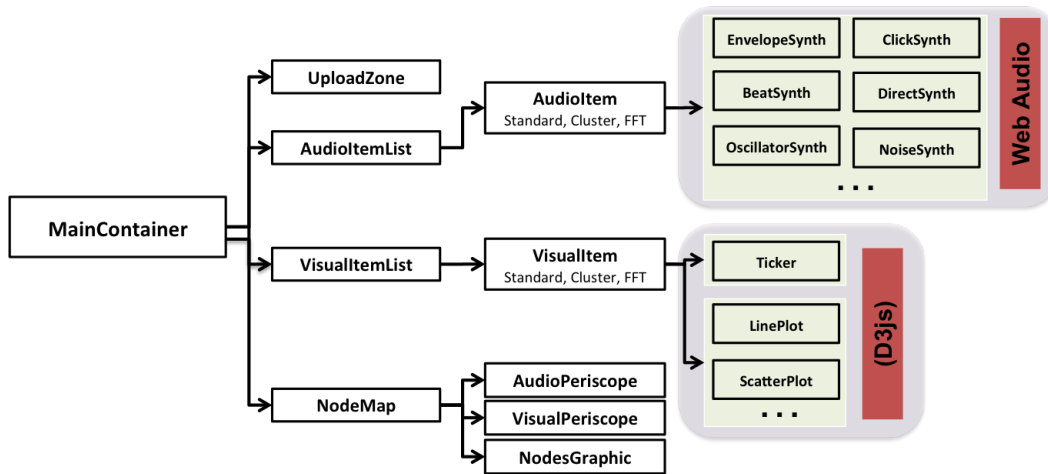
MainContainer

UploadZone

AudioItemList

AudioItem
Standard, Cluster, FFT

EnvelopeSynth
ClickSynth
BeatSynth
DirectSynth
OscillatorSynth
NoiseSynth
. . .

Web Audio

VisualItemList

VisualItem
Standard, Cluster, FFT

Ticker
LinePlot
ScatterPlot
. . .

(D3js)

NodeMap

AudioPeriscope
VisualPeriscope
NodesGraphic